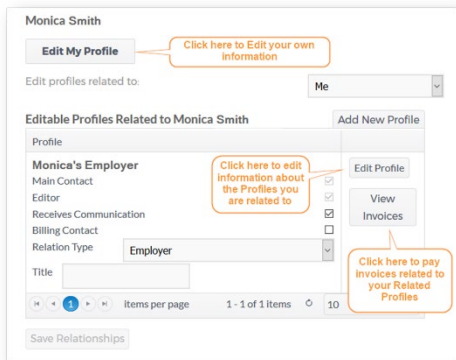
Monica Smith

Edit My Profile

Click here to Edit your own information

Edit profiles related to:

Me

Editable Profiles Related to Monica Smith

Add New Profile

Profile

Monica's Employer

Main Contact

Editor

Receives Communication

Billing Contact

Relation Type

Employer

Title

Click here to edit information about the Profiles you are related to

Edit Profile

View Invoices

Click here to pay invoices related to your Related Profiles

1

items per page

1 - 1 of 1 items

10

Save Relationships